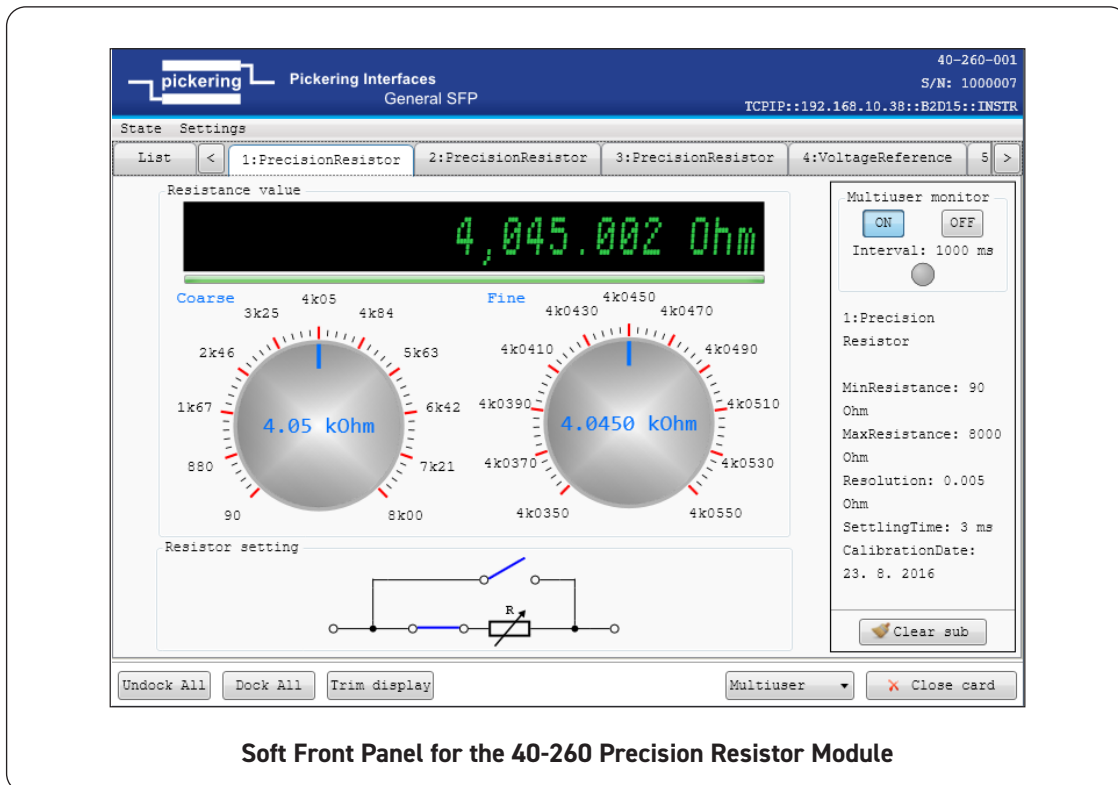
pickering
Pickering Interfaces
General SFP

40-260-001
S/N: 1000007
TCPIP::192.168.10.38::B2D15::INSTR

State Settings

List < 1:PrecisionResistor 2:PrecisionResistor 3:PrecisionResistor 4:VoltageReference 5 >

Resistance value

4,045.002 Ohm

Coarse
4k05
3k25
4k84
2k46
5k63
1k67
6k42
880
7k21
90
8k00
4.05 kOhm

Fine
4k0450
4k0430
4k0470
4k0410
4k0490
4k0390
4k0510
4k0370
4k0530
4k0350
4k0550
4.0450 kOhm

Resistor setting

R

Multiuser monitor
ON OFF
Interval: 1000 ms

1:Precision Resistor

MinResistance: 90 Ohm
MaxResistance: 8000 Ohm
Resolution: 0.005 Ohm
SettlingTime: 3 ms
CalibrationDate: 23. 8. 2016

Clear sub

Undock All Dock All Trim display Multiuser Close card

Soft Front Panel for the 40-260 Precision Resistor Module